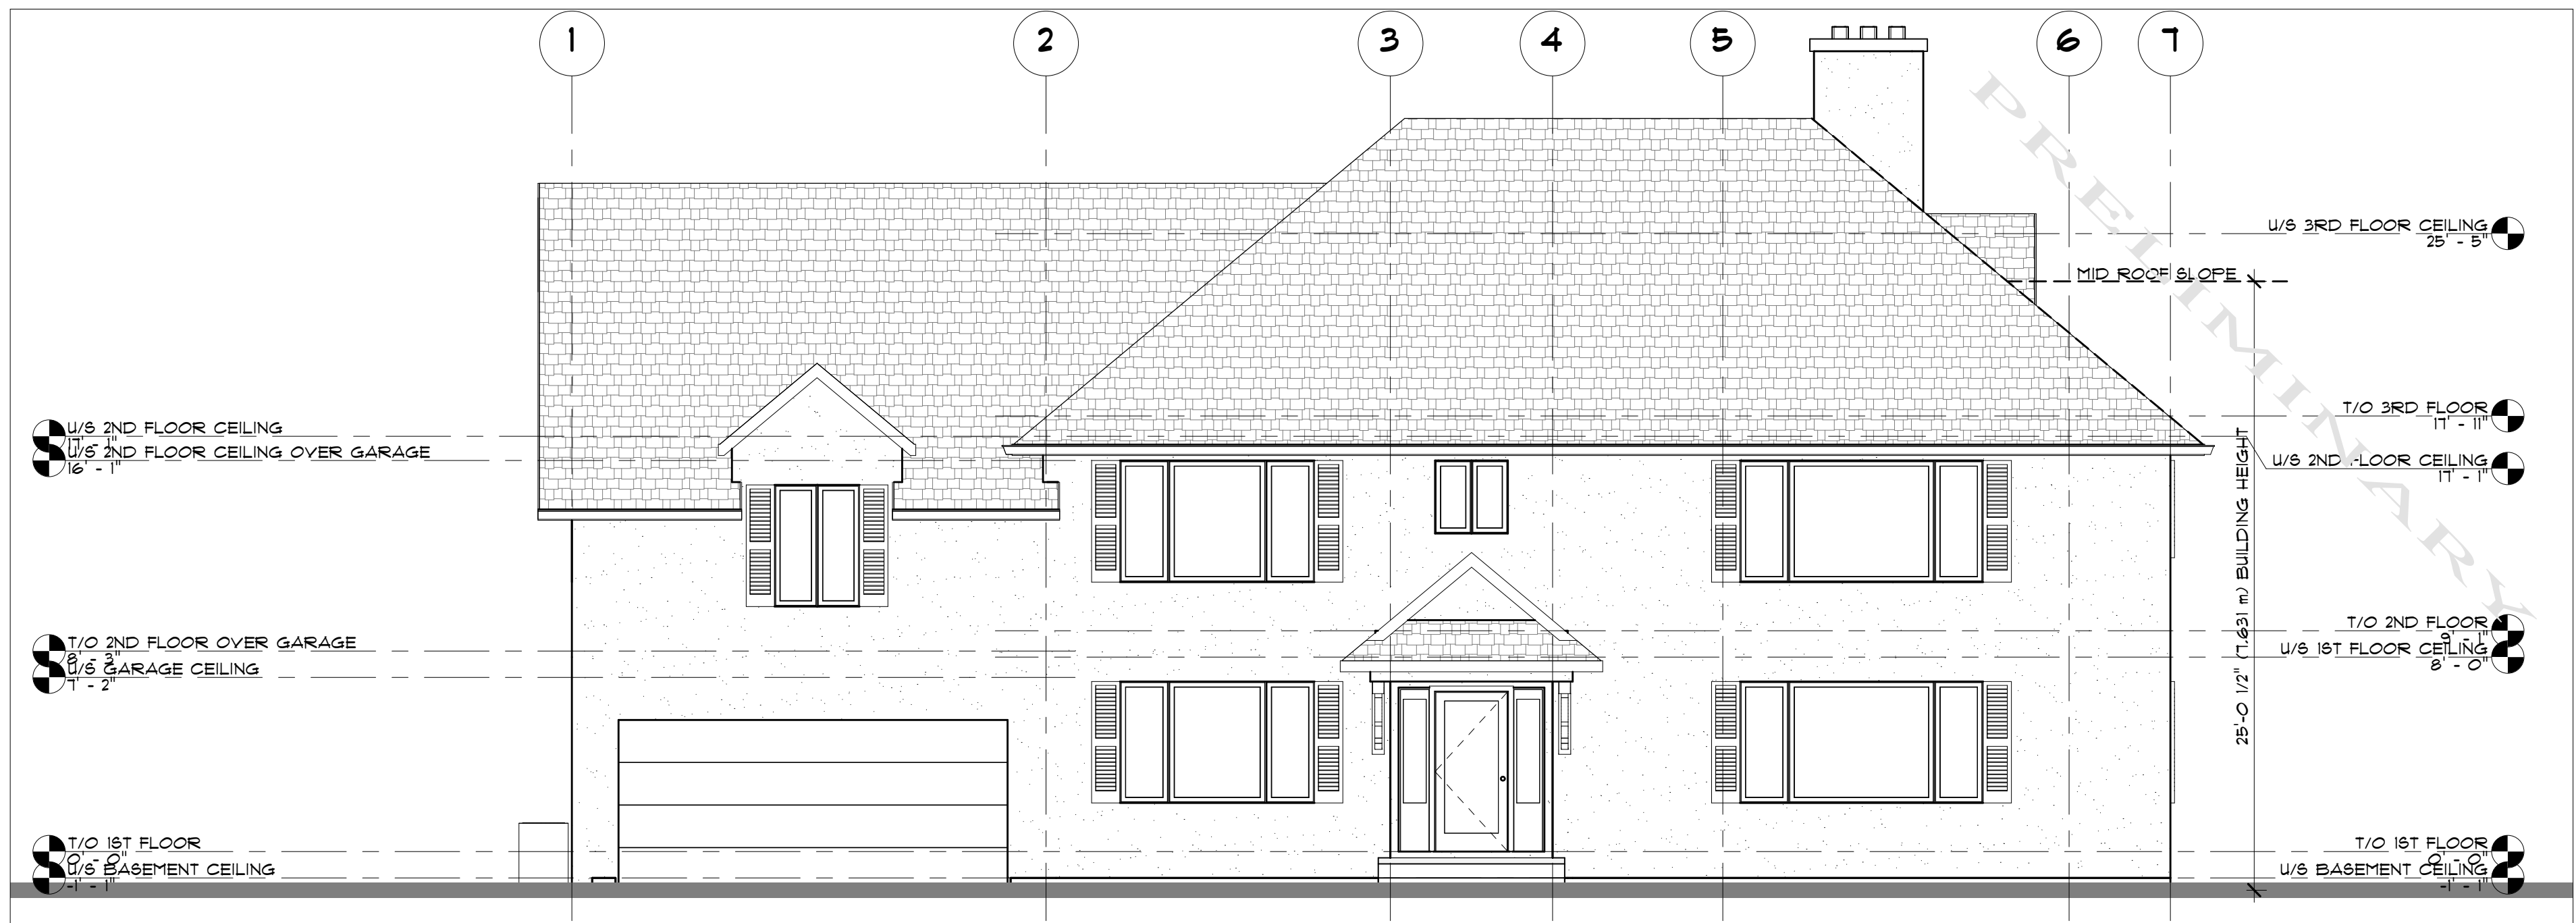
1
2
3
4
5
6
7

PRELIMINARY

U/S 3RD FLOOR CEILING
25' - 5"

MID ROOF SLOPE

U/S 2ND FLOOR CEILING
17' - 1"
U/S 2ND FLOOR CEILING OVER GARAGE
16' - 1"

T/O 3RD FLOOR
17' - 11"

U/S 2ND FLOOR CEILING
17' - 1"

25'-0 1/2" (7.631 m) BUILDING HEIGHT

T/O 2ND FLOOR OVER GARAGE
8' - 3"
U/S GARAGE CEILING
7' - 2"

T/O 2ND FLOOR
9' - 1"
U/S 1ST FLOOR CEILING
8' - 0"

T/O 1ST FLOOR
0' - 0"
U/S BASEMENT CEILING
-1' - 1"

T/O 1ST FLOOR
0' - 0"
U/S BASEMENT CEILING
-1' - 1"